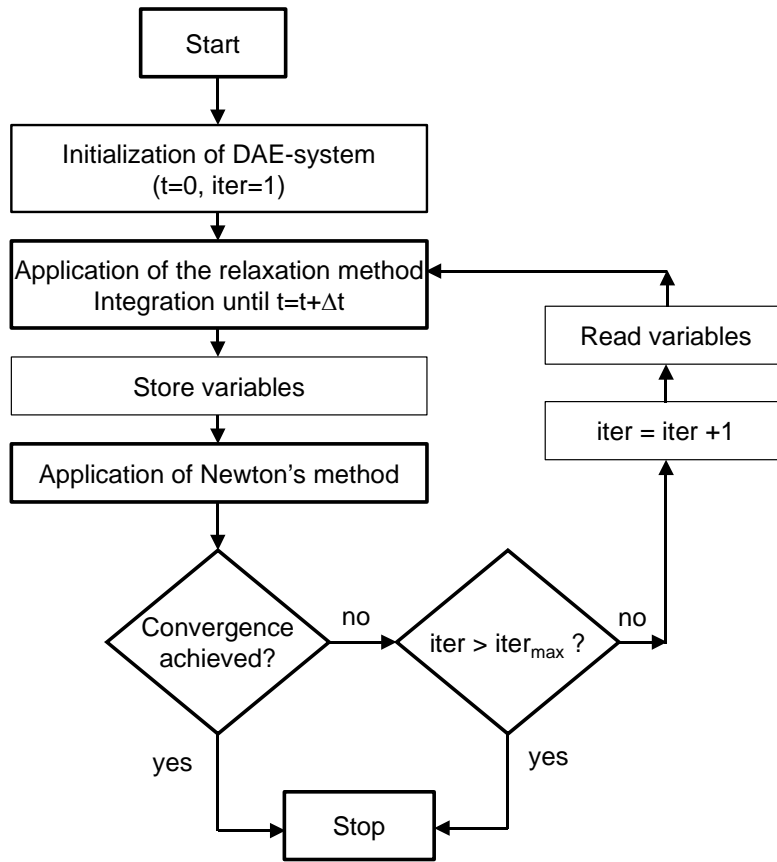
Start

Initialization of DAE-system (t=0, iter=1)

Application of the relaxation method Integration until t=t+$\Delta$t

Read variables

Store variables

iter = iter +1

Application of Newton's method

Convergence achieved?

no

iter > iter$_{max}$ ?

no

yes

yes

Stop